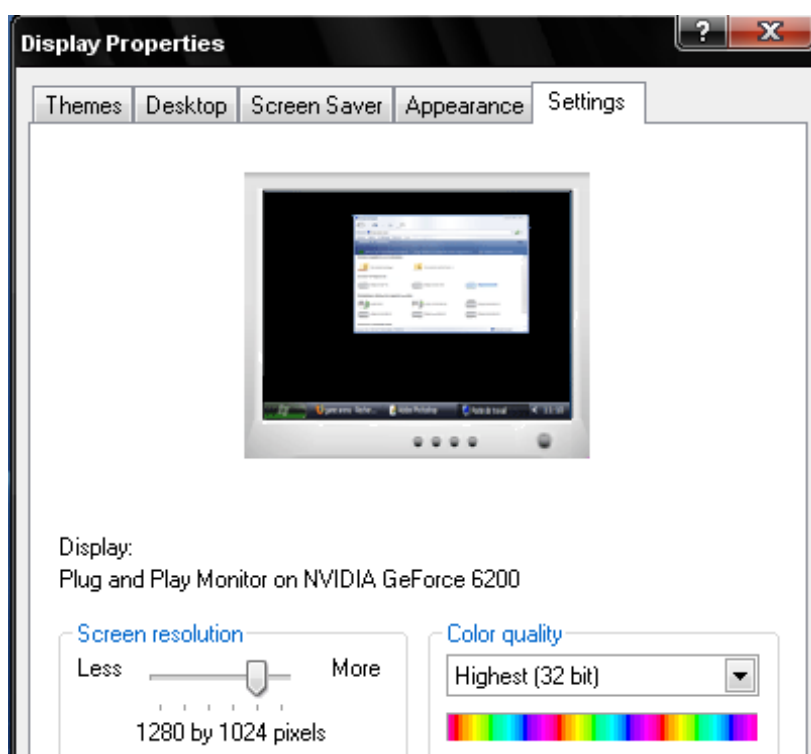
Display Properties

?
X

Themes
Desktop
Screen Saver
Appearance
Settings

Display:
Plug and Play Monitor on NVIDIA GeForce 6200

Screen resolution
Less
More
1280 by 1024 pixels

Color quality
Highest (32 bit)